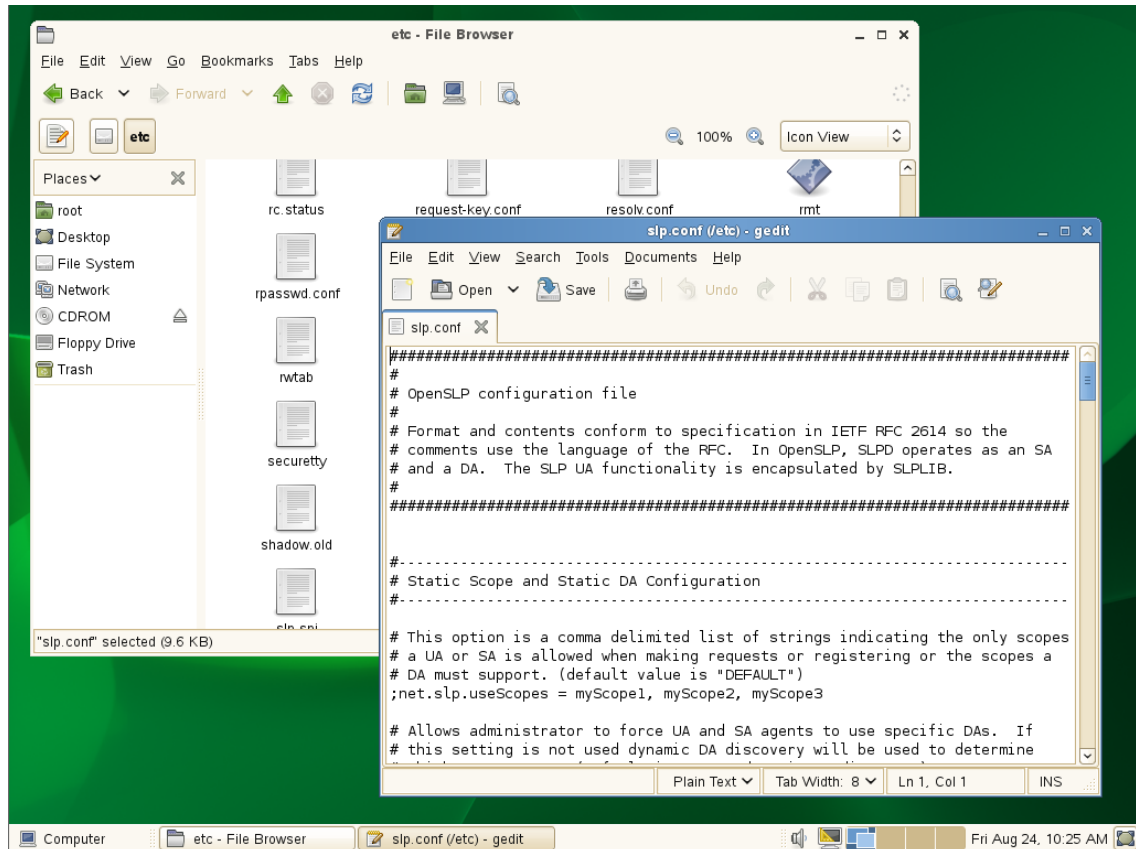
etc - File Browser

File Edit View Go Bookmarks Tabs Help

Back Forward

etc

100% Icon View

Places

root
Desktop
File System
Network
CDROM
Floppy Drive
Trash

rc.status
request-key.conf
resolv.conf
rmt
rpasswd.conf
rwtab
securetty
shadow.old

"slp.conf" selected (9.6 KB)

slp.conf (/etc) - gedit

File Edit View Search Tools Documents Help

Open Save Undo

slp.conf

#############################################################################
#
# OpenSLP configuration file
#
# Format and contents conform to specification in IETF RFC 2614 so the
# comments use the language of the RFC. In OpenSLP, SLPD operates as an SA
# and a DA. The SLP UA functionality is encapsulated by SLPLIB.
#
#############################################################################

#----------------------------------------------------------------------------
# Static Scope and Static DA Configuration
#----------------------------------------------------------------------------

# This option is a comma delimited list of strings indicating the only scopes
# a UA or SA is allowed when making requests or registering or the scopes a
# DA must support. (default value is "DEFAULT")
;net.slp.useScopes = myScope1, myScope2, myScope3

# Allows administrator to force UA and SA agents to use specific DAs. If
# this setting is not used dynamic DA discovery will be used to determine

Plain Text Tab Width: 8 Ln 1, Col 1 INS

Computer etc - File Browser slp.conf (/etc) - gedit Fri Aug 24, 10:25 AM